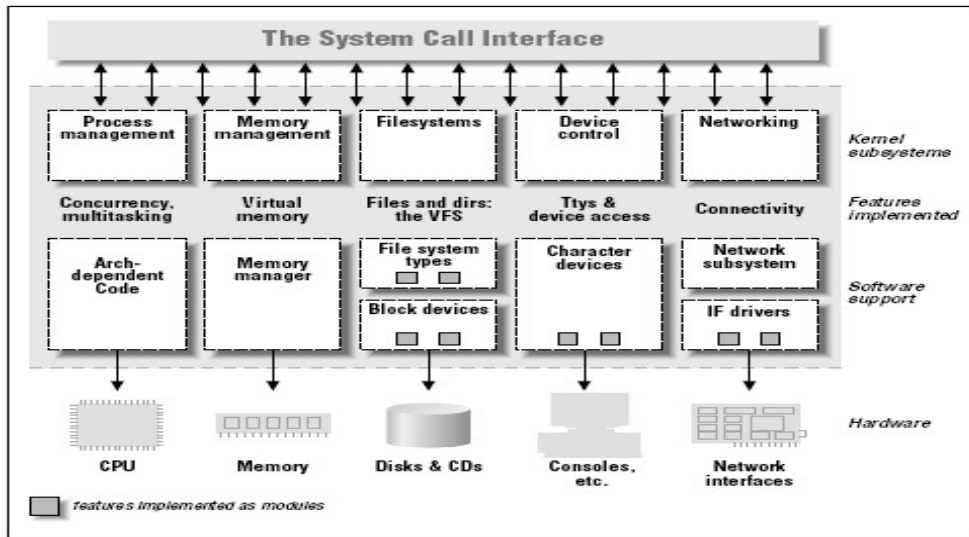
The System Call Interface

Process management

Memory management

Filesystems

Device control

Networking

Kernel subsystems

Concurrency, multitasking

Virtual memory

Files and dirs: the VFS

Ttys & device access

Connectivity

Features implemented

Arch-dependent Code

Memory manager

File system types

Block devices

Character devices

Network subsystem

IF drivers

Software support

Hardware

CPU

Memory

Disks & CDs

Consoles, etc.

Network interfaces

features implemented as modules